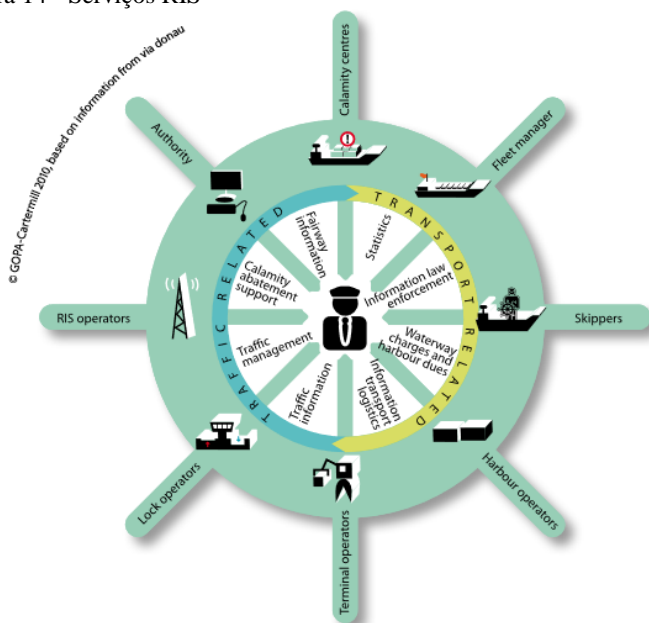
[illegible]a 14 - Serviços RIS

© GOPA-Cartermill 2010, based on information from via donau

Calamity centres

Fleet manager

Authority

RIS operators

Skippers

Harbour operators

Lock operators

Terminal operators

TRAFFIC RELATED

TRANSPORT RELATED

Fairway information

Statistics

Calamity abatement support

Information law enforcement

Traffic management

Waterway charges and harbour dues

Traffic information

Information transport logistics